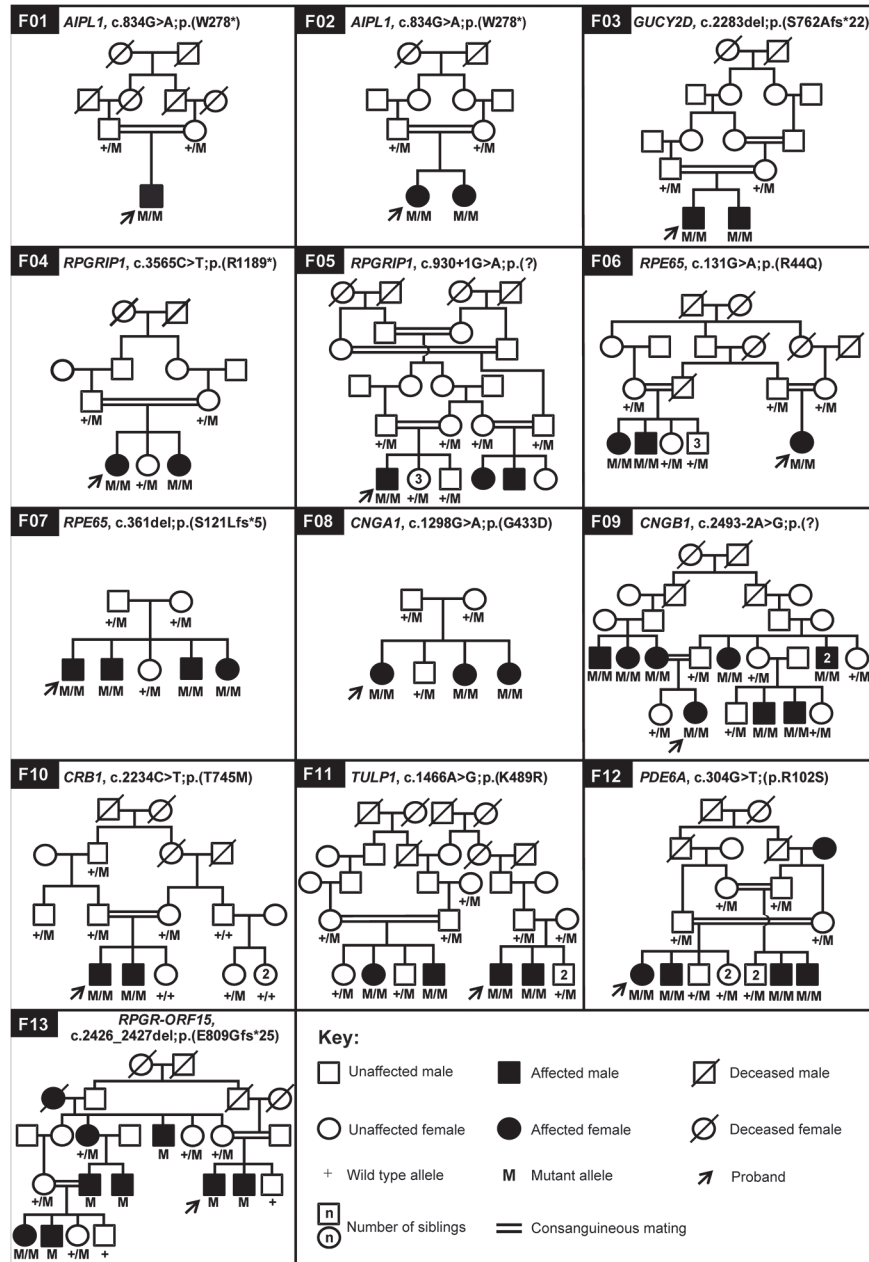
F01 AIPL1, c.834G>A;p.(W278*)

+/M +/M

M/M

F02 AIPL1, c.834G>A;p.(W278*)

+/M +/M

M/M M/M

F03 GUCY2D, c.2283del;p.(S762Afs*22)

+/M +/M

M/M M/M

F04 RPGRIP1, c.3565C>T;p.(R1189*)

+/M +/M

M/M +/M M/M

F05 RPGRIP1, c.930+1G>A;p.(?)

+/M +/M +/M +/M

3

+/M +/M

F06 RPE65, c.131G>A;p.(R44Q)

+/M +/M +/M

3

M/M M/M +/M +/M

M/M

F07 RPE65, c.361del;p.(S121Lfs*5)

+/M +/M

M/M M/M +/M M/M M/M

F08 CNGA1, c.1298G>A;p.(G433D)

+/M +/M

M/M +/M M/M M/M

F09 CNGB1, c.2493-2A>G;p.(?)

2

M/M M/M M/M +/M +/M M/M +/M

+/M M/M +/M M/M M/M +/M

F10 CRB1, c.2234C>T;p.(T745M)

+/M

+/M +/M +/+

M/M M/M +/+ +/M +/+

2

F11 TULP1, c.1466A>G;p.(K489R)

+/M +/M +/M +/M

+/M M/M +/M M/M M/M M/M +/M

2

F12 PDE6A, c.304G>T;(p.R102S)

+/M +/M

+/M +/M

2 2

M/M M/M +/M +/M +/M M/M M/M

F13 RPGR-ORF15, c.2426_2427del;p.(E809Gfs*25)

+/M M +/M

+/M M M M M +

M/M M +/M +

Key:

Unaffected male

Affected male

Deceased male

Unaffected female

Affected female

Deceased female

+ Wild type allele

M Mutant allele

Proband

n

n

Number of siblings

Consanguineous mating